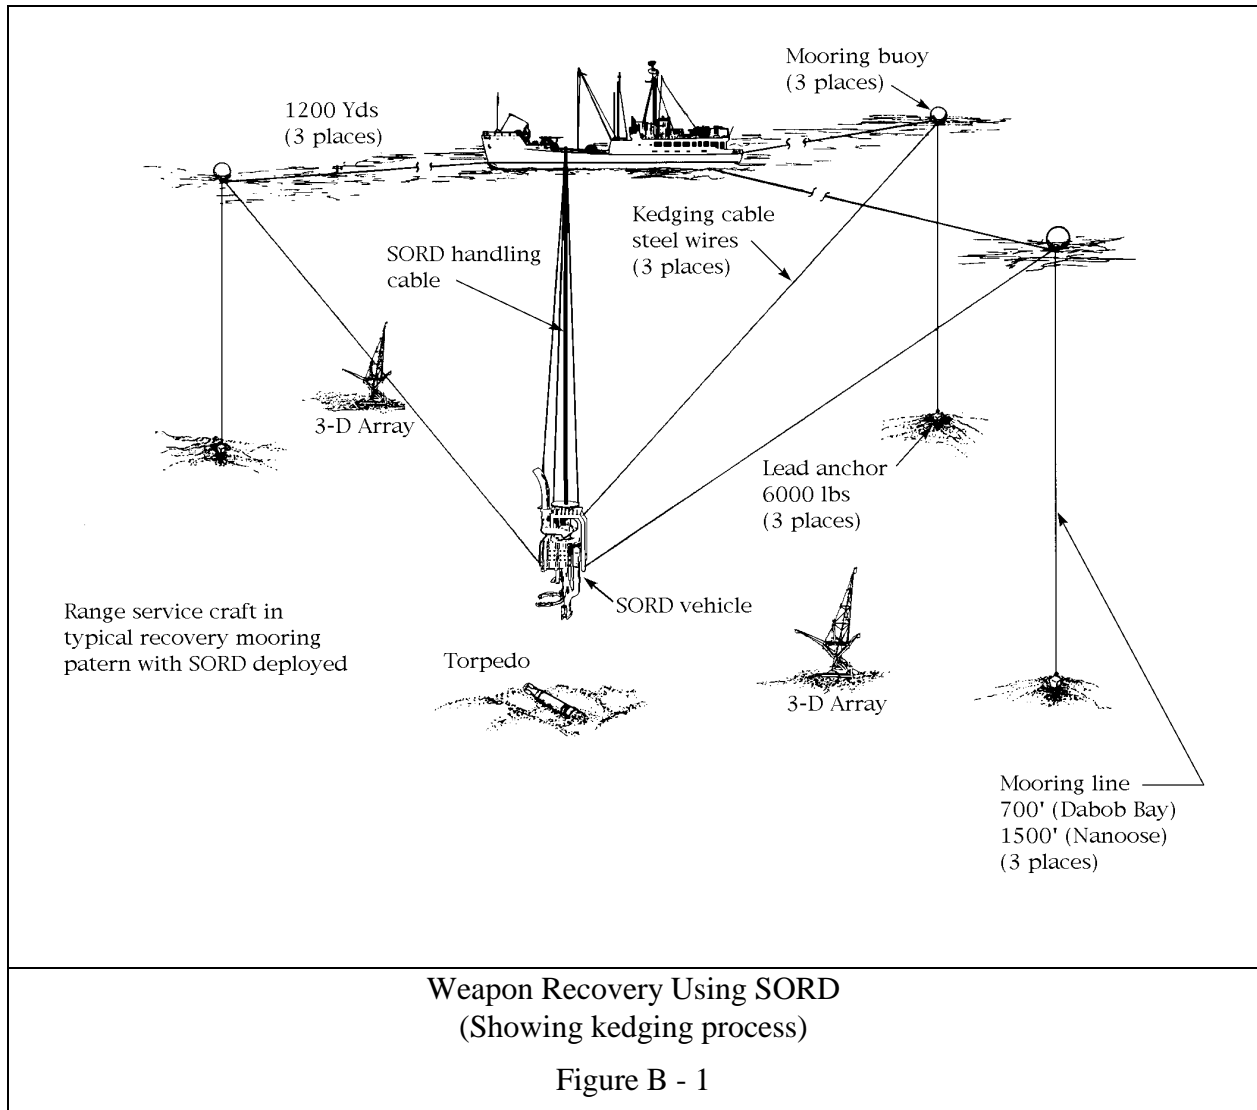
Mooring buoy
(3 places)

1200 Yds
(3 places)

Kedging cable
steel wires
(3 places)

SORD handling
cable

3-D Array

Lead anchor
6000 lbs
(3 places)

SORD vehicle

Range service craft in
typical recovery mooring
patern with SORD deployed

Torpedo

3-D Array

Mooring line
700' (Dabob Bay)
1500' (Nanoose)
(3 places)

Weapon Recovery Using SORD
(Showing kedging process)

Figure B - 1